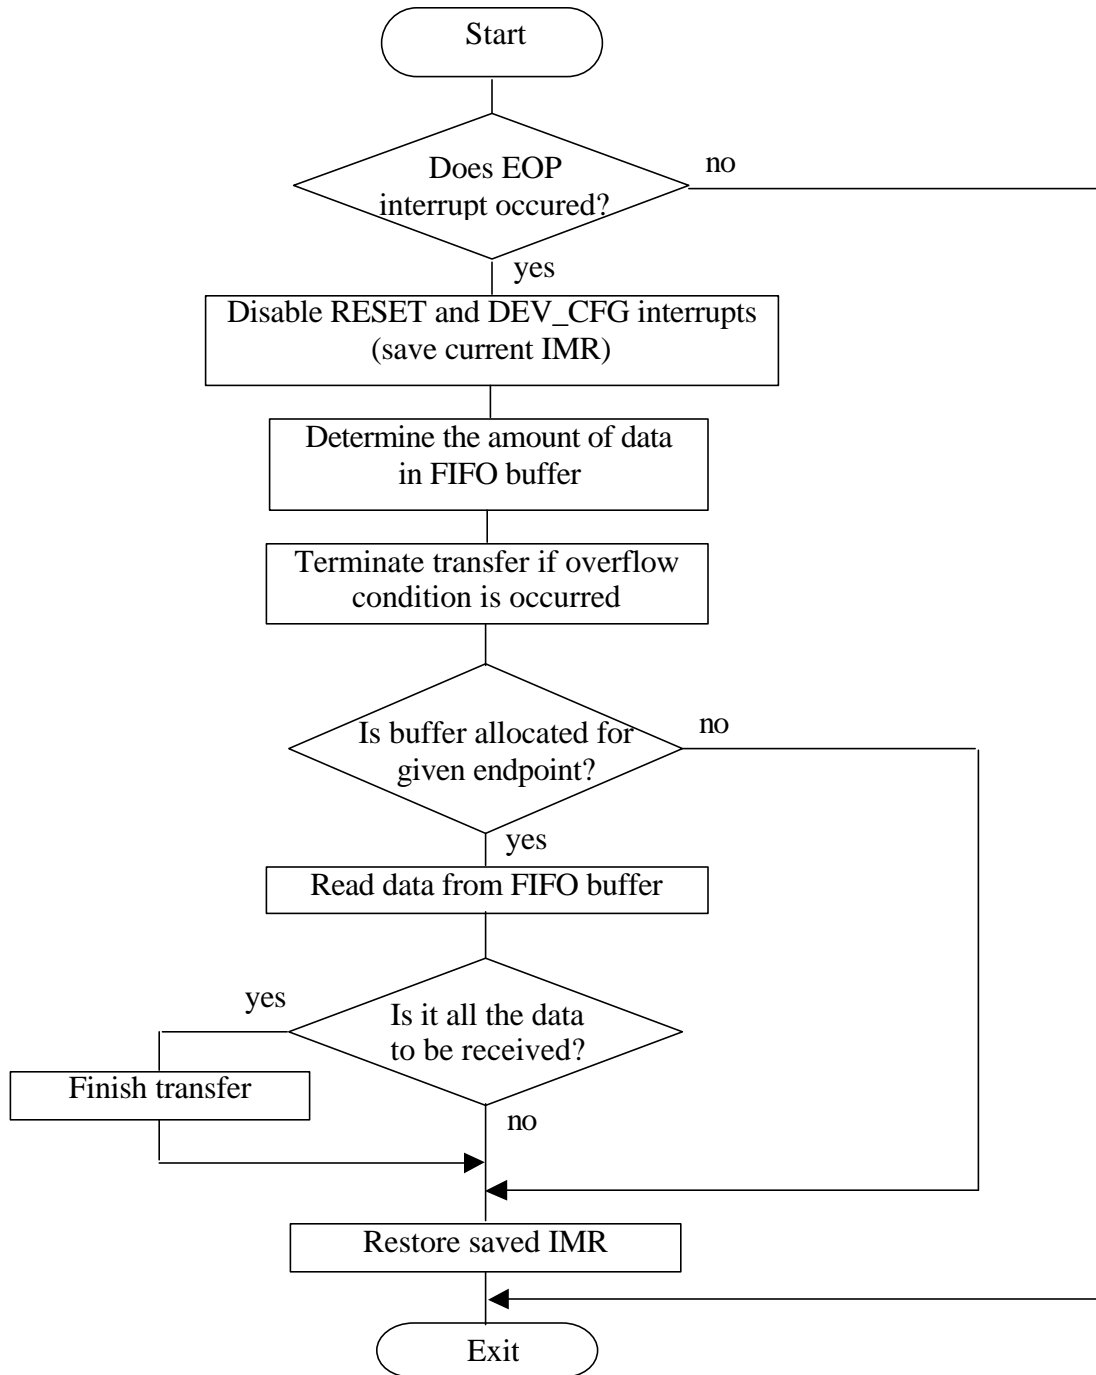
Start

Does EOP interrupt occured?

no

yes

Disable RESET and DEV_CFG interrupts (save current IMR)

Determine the amount of data in FIFO buffer

Terminate transfer if overflow condition is occurred

Is buffer allocated for given endpoint?

no

yes

Read data from FIFO buffer

yes

Is it all the data to be received?

Finish transfer

no

Restore saved IMR

Exit